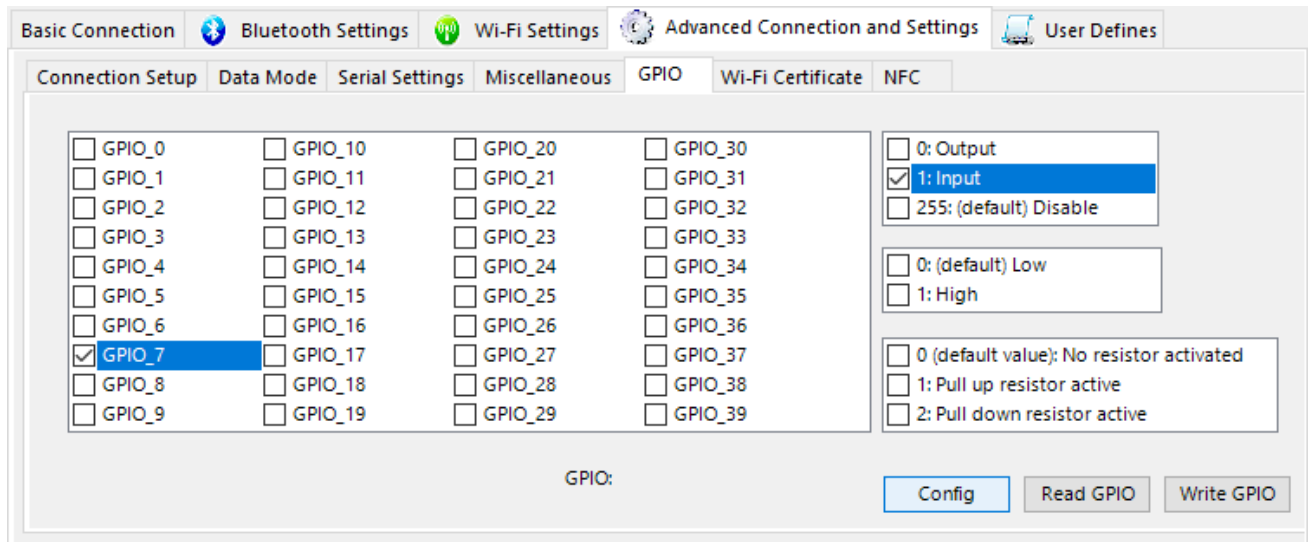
Basic Connection | Bluetooth Settings | Wi-Fi Settings | Advanced Connection and Settings | User Defines

Connection Setup | Data Mode | Serial Settings | Miscellaneous | GPIO | Wi-Fi Certificate | NFC

GPIO_0
GPIO_1
GPIO_2
GPIO_3
GPIO_4
GPIO_5
GPIO_6
GPIO_7
GPIO_8
GPIO_9

GPIO_10
GPIO_11
GPIO_12
GPIO_13
GPIO_14
GPIO_15
GPIO_16
GPIO_17
GPIO_18
GPIO_19

GPIO_20
GPIO_21
GPIO_22
GPIO_23
GPIO_24
GPIO_25
GPIO_26
GPIO_27
GPIO_28
GPIO_29

GPIO_30
GPIO_31
GPIO_32
GPIO_33
GPIO_34
GPIO_35
GPIO_36
GPIO_37
GPIO_38
GPIO_39

0: Output
1: Input
255: (default) Disable

0: (default) Low
1: High

0 (default value): No resistor activated
1: Pull up resistor active
2: Pull down resistor active

GPIO:

Config | Read GPIO | Write GPIO